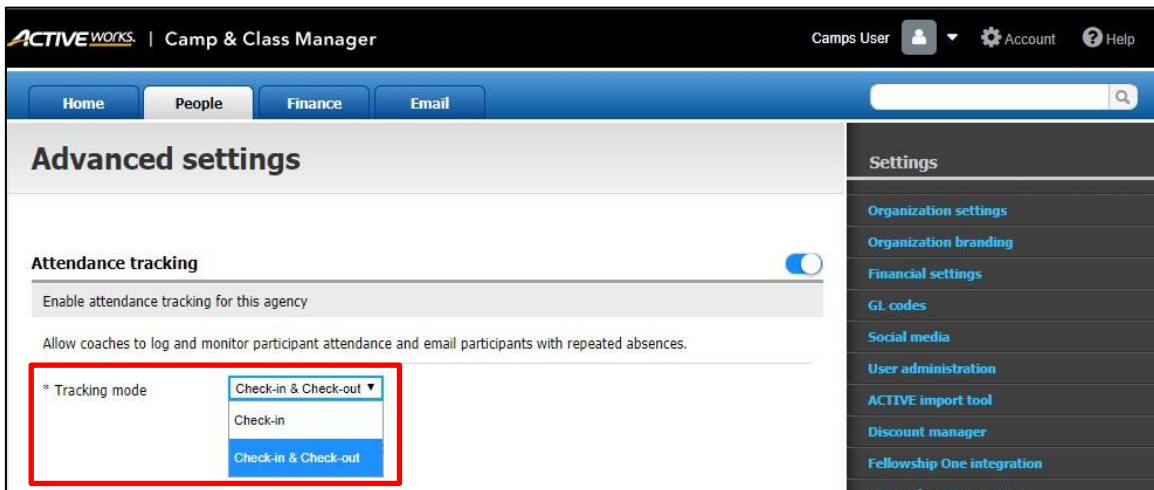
ACTIVE WORKS. | Camp & Class Manager

Camps User Account Help

Home People Finance Email

Advanced settings

Settings

Organization settings
Organization branding
Financial settings
GL codes
Social media
User administration
ACTIVE import tool
Discount manager
Fellowship One integration

Attendance tracking

Enable attendance tracking for this agency

Allow coaches to log and monitor participant attendance and email participants with repeated absences.

* Tracking mode

Check-in & Check-out ▼

Check-in

Check-in & Check-out